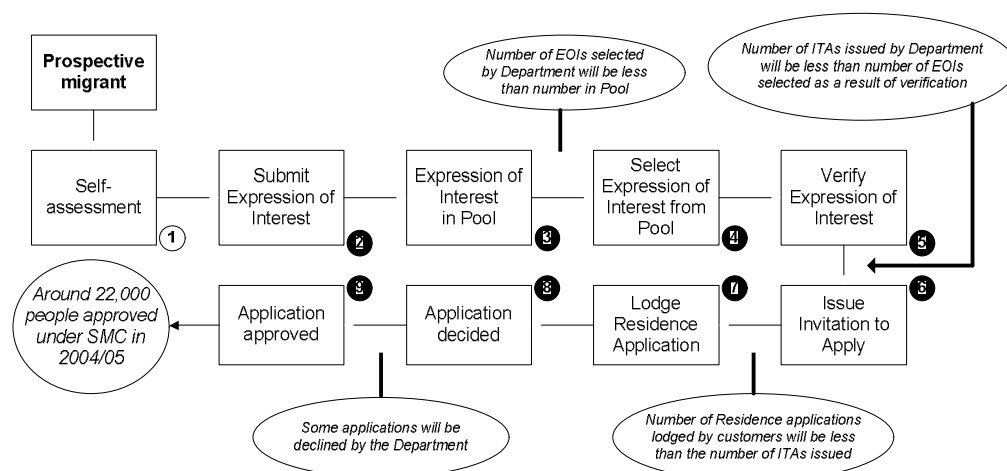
Prospective migrant

Number of EOIs selected by Department will be less than number in Pool

Number of ITAs issued by Department will be less than number of EOIs selected as a result of verification

Self-assessment
1

Submit Expression of Interest
2

Expression of Interest in Pool
3

Select Expression of Interest from Pool
4

Verify Expression of Interest
5

Issue Invitation to Apply
6

Lodge Residence Application
7

Application decided
8

Application approved
9

Around 22,000 people approved under SMC in 2004/05

Some applications will be declined by the Department

Number of Residence applications lodged by customers will be less than the number of ITAs issued